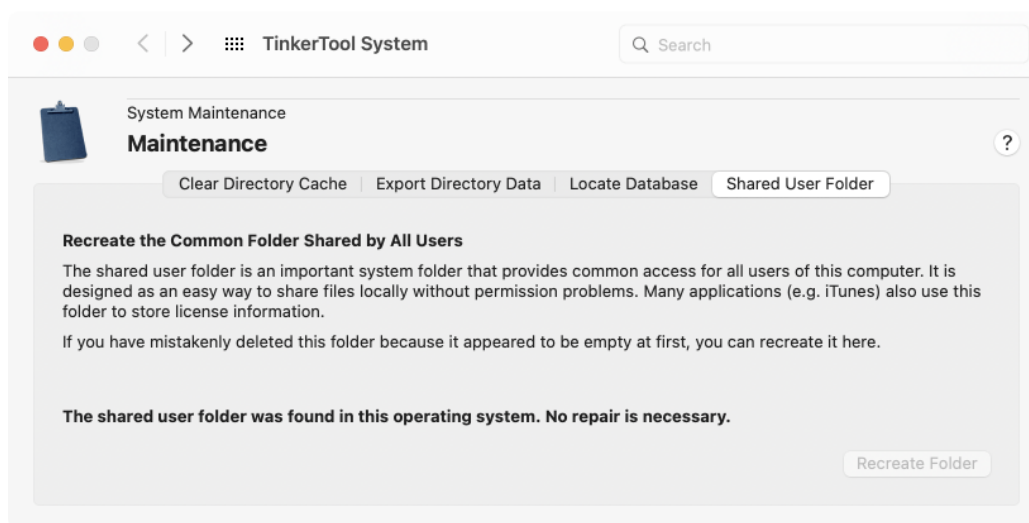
TinkerTool System

Search

System Maintenance

Maintenance

?

Clear Directory Cache | Export Directory Data | Locate Database | Shared User Folder

Recreate the Common Folder Shared by All Users

The shared user folder is an important system folder that provides common access for all users of this computer. It is designed as an easy way to share files locally without permission problems. Many applications (e.g. iTunes) also use this folder to store license information.

If you have mistakenly deleted this folder because it appeared to be empty at first, you can recreate it here.

The shared user folder was found in this operating system. No repair is necessary.

Recreate Folder